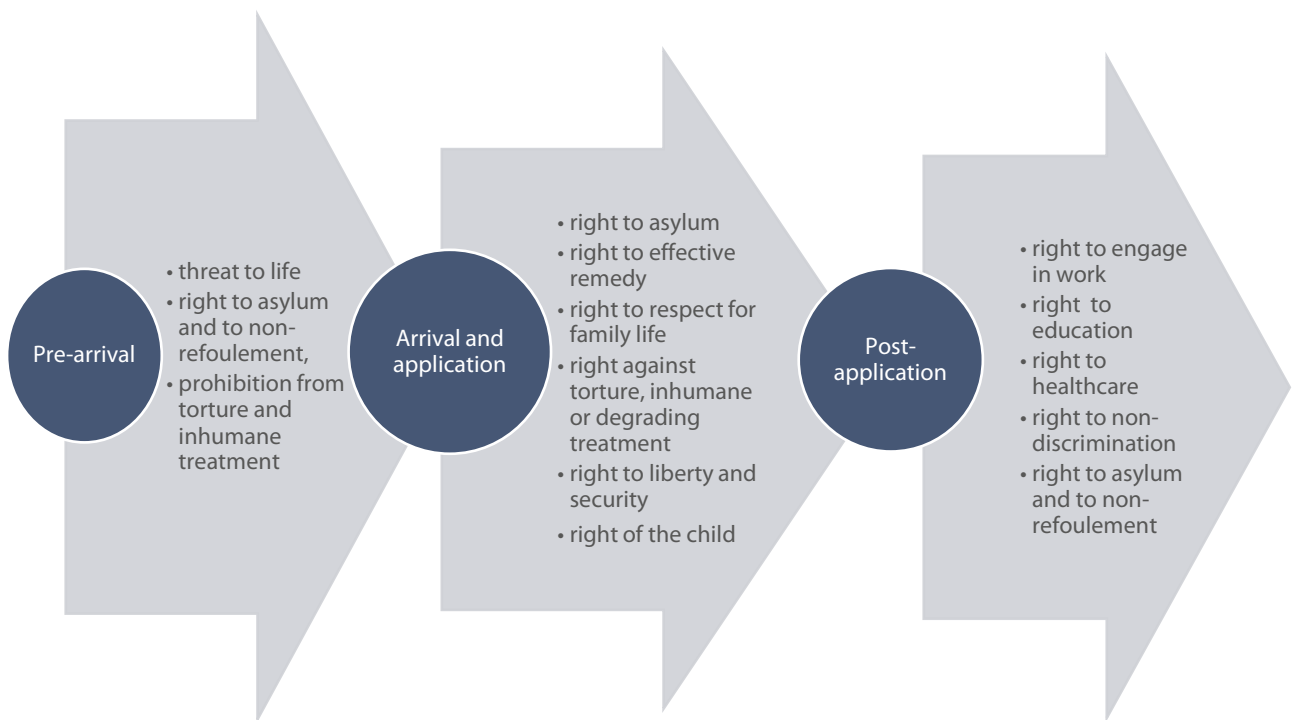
Pre-arrival

• threat to life
• right to asylum and to non-refoulement,
• prohibition from torture and inhumane treatment

Arrival and application

• right to asylum
• right to effective remedy
• right to respect for family life
• right against torture, inhumane or degrading treatment
• right to liberty and security
• right of the child

Post-application

• right to engage in work
• right to education
• right to healthcare
• right to non-discrimination
• right to asylum and to non-refoulement